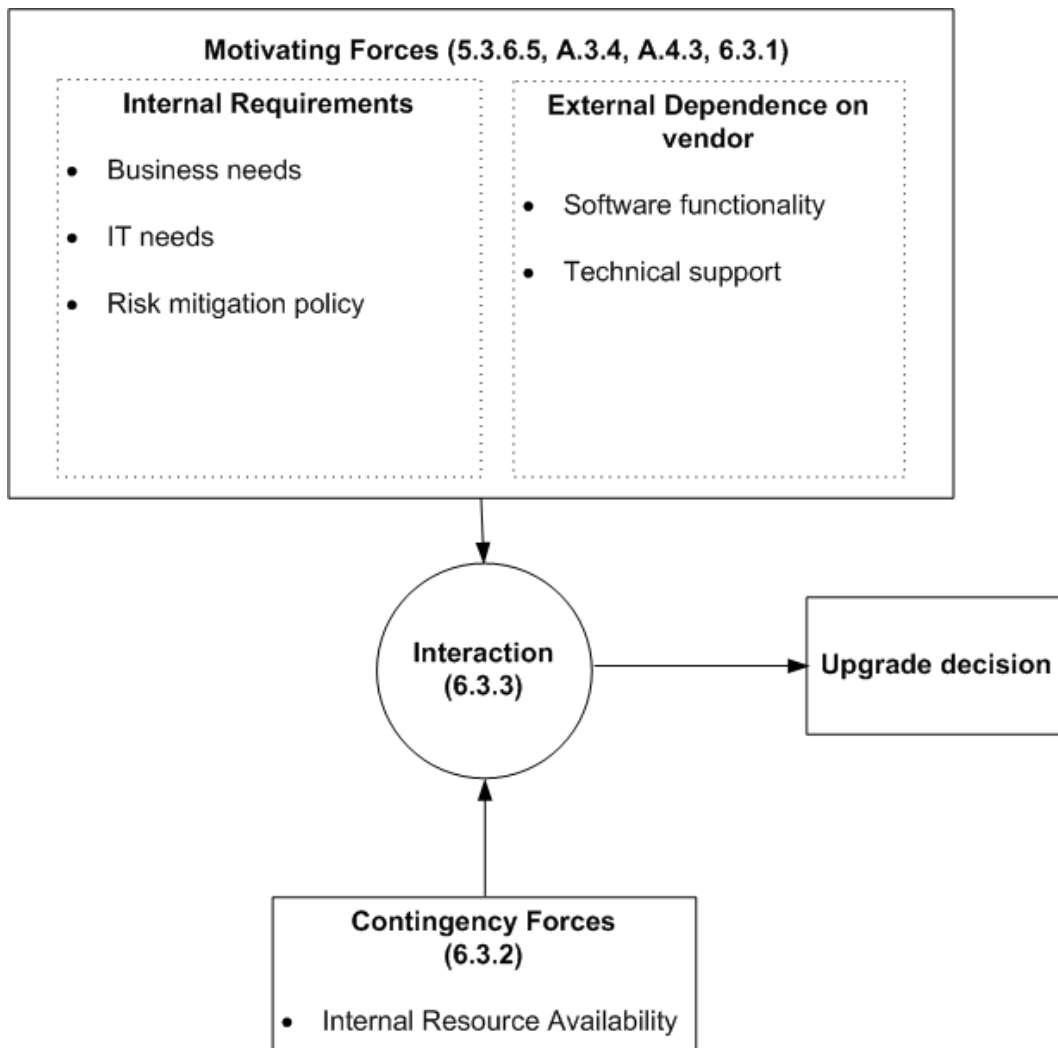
Motivating Forces (5.3.6.5, A.3.4, A.4.3, 6.3.1)

Internal Requirements

- Business needs
- IT needs
- Risk mitigation policy

External Dependence on vendor

- Software functionality
- Technical support

Interaction (6.3.3)

Upgrade decision

Contingency Forces (6.3.2)

- Internal Resource Availability